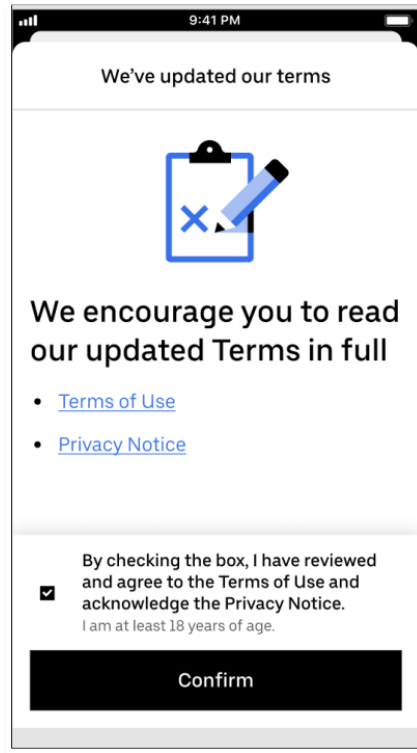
9:41 PM

We've updated our terms

We encourage you to read our updated Terms in full

• Terms of Use
• Privacy Notice

By checking the box, I have reviewed and agree to the Terms of Use and acknowledge the Privacy Notice.
I am at least 18 years of age.

Confirm